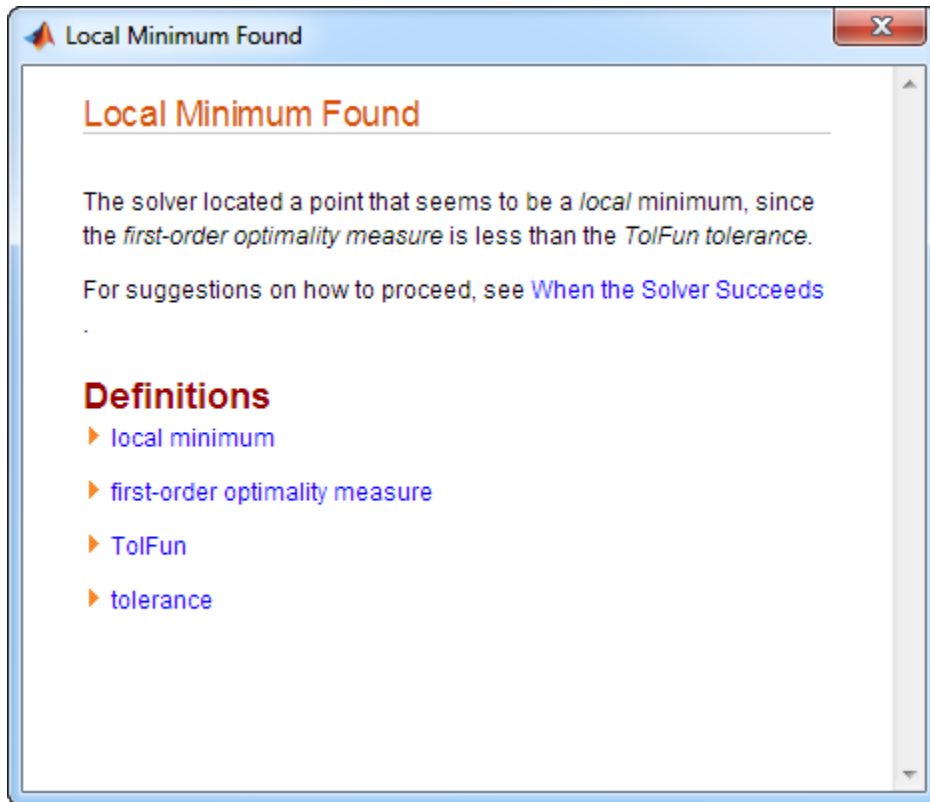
Local Minimum Found

Local Minimum Found

The solver located a point that seems to be a local minimum, since the first-order optimality measure is less than the TolFun tolerance.

For suggestions on how to proceed, see When the Solver Succeeds .

Definitions

local minimum

first-order optimality measure

TolFun

tolerance